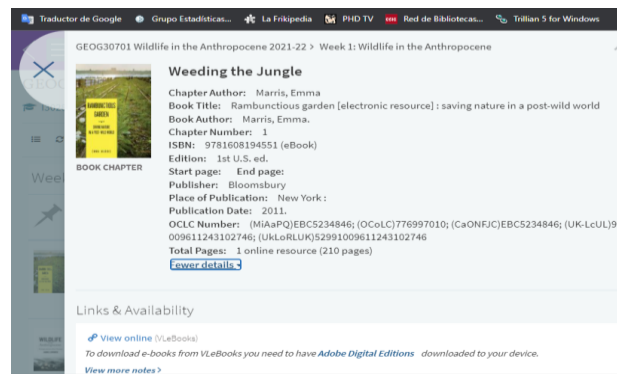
Traductor de Google   Grupo Estadísticas...   La Frikipedia   PHD TV   Red de Bibliotecas...   Trillian 5 for Windows

GEOG30701 Wildlife in the Anthropocene 2021-22 > Week 1: Wildlife in the Anthropocene

RAMBUNCTIOUS GARDEN

BOOK CHAPTER

Weeding the Jungle

Chapter Author: Marris, Emma
Book Title: Rambunctious garden [electronic resource] : saving nature in a post-wild world
Book Author: Marris, Emma.
Chapter Number: 1
ISBN: 9781608194551 (eBook)
Edition: 1st U.S. ed.
Start page: End page:
Publisher: Bloomsbury
Place of Publication: New York :
Publication Date: 2011.
OCLC Number: (MiAaPQ)EBC5234846; (OCoLC)776997010; (CaONFJC)EBC5234846; (UK-LcUL)9 009611243102746; (UkLoRLUK)52991009611243102746
Total Pages: 1 online resource (210 pages)
Fewer details

Links & Availability

View online (VLeBooks)
To download e-books from VLeBooks you need to have Adobe Digital Editions downloaded to your device.
View more notes